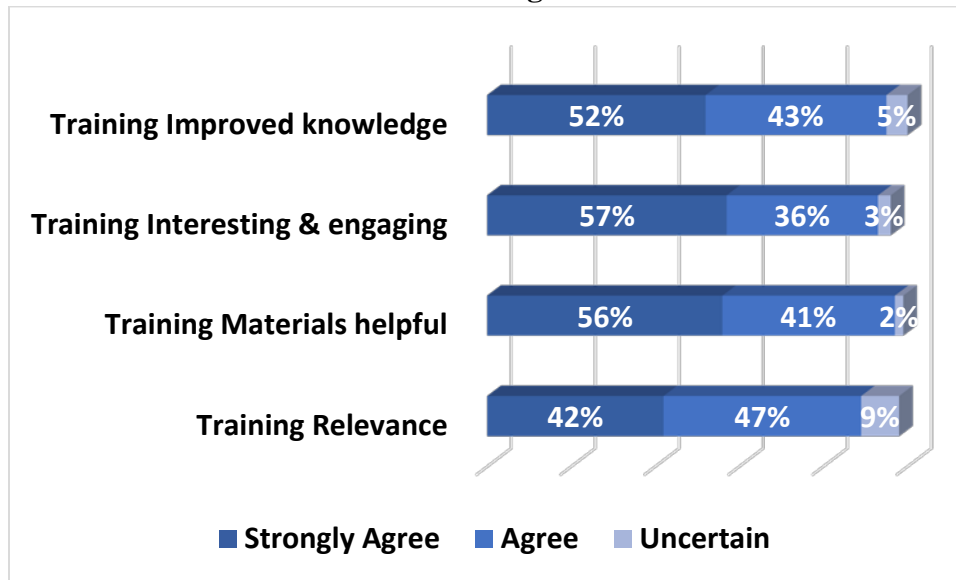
| | Strongly Agree | Agree | Uncertain |
|---|---|---|---|
| Training Improved knowledge | 52% | 43% | 5% |
| Training Interesting & engaging | 57% | 36% | 3% |
| Training Materials helpful | 56% | 41% | 2% |
| Training Relevance | 42% | 47% | 9% |

Strongly Agree Agree Uncertain